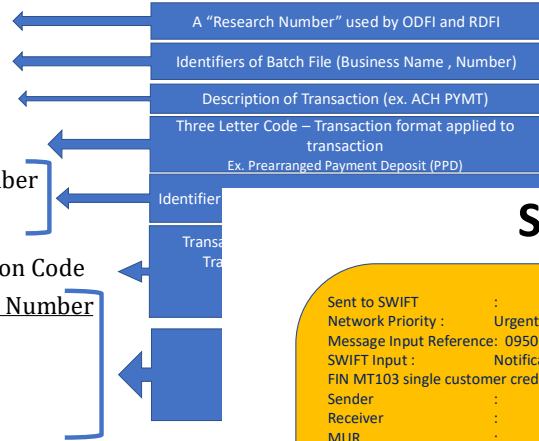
A "Research Number" used by ODFI and RDFI

Identifiers of Batch File (Business Name , Number)

Description of Transaction (ex. ACH PYMT)

Three Letter Code – Transaction format applied to transaction
Ex. Prearranged Payment Deposit (PPD)

ber

Identifier

on Code

Transa
Tra

Number

S

Sent to SWIFT :
Network Priority : Urgent
Message Input Reference: 0950
SWIFT Input : Notifica
FIN MT103 single customer cred
Sender :
Receiver :
MUR :